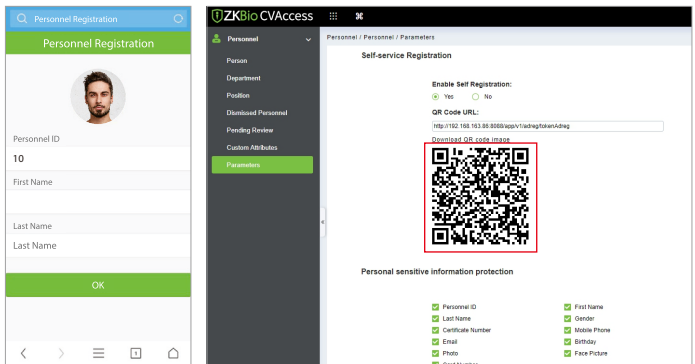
Personnel Registration

Personnel Registration

Personnel ID

10

First Name

Last Name

Last Name

OK

1

ZKBio CVAccess

Personnel

Person

Department

Position

Dismissed Personnel

Pending Review

Custom Attributes

Parameters

Personnel / Personnel / Parameters

Self-service Registration

Enable Self Registration:

Yes No

QR Code URL:

http://192.168.66.88:8088/app/v1/adreg/tokenAdreg

Download QR code image

Personal sensitive information protection

| | |
|---|---|
| Personnel ID | First Name |
| Last Name | Gender |
| Certificate Number | Mobile Phone |
| Email | Birthday |
| Photo | Face Picture |